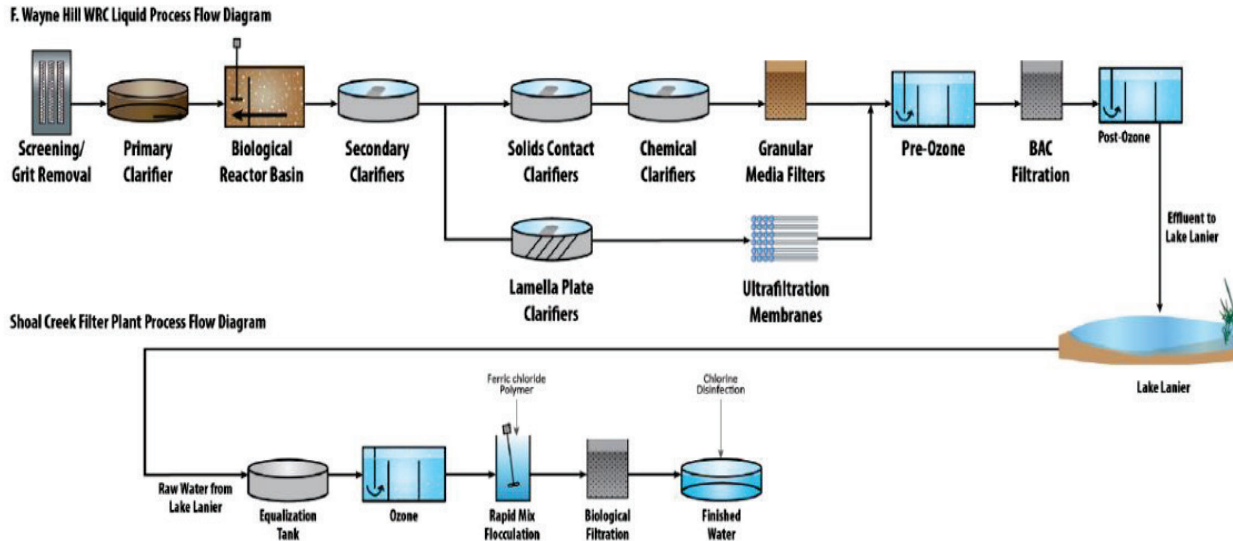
F. Wayne Hill WRC Liquid Process Flow Diagram

Screening/ Grit Removal

Primary Clarifier

Biological Reactor Basin

Secondary Clarifiers

Solids Contact Clarifiers

Chemical Clarifiers

Granular Media Filters

Pre-Ozone

BAC Filtration

Post-Ozone

Lamella Plate Clarifiers

Ultrafiltration Membranes

Effluent to Lake Lanier

Shoal Creek Filter Plant Process Flow Diagram

Lake Lanier

Raw Water from Lake Lanier

Equalization Tank

Ozone

Ferric chloride Polymer

Rapid Mix Flocculation

Biological Filtration

Chlorine Disinfection

Finished Water